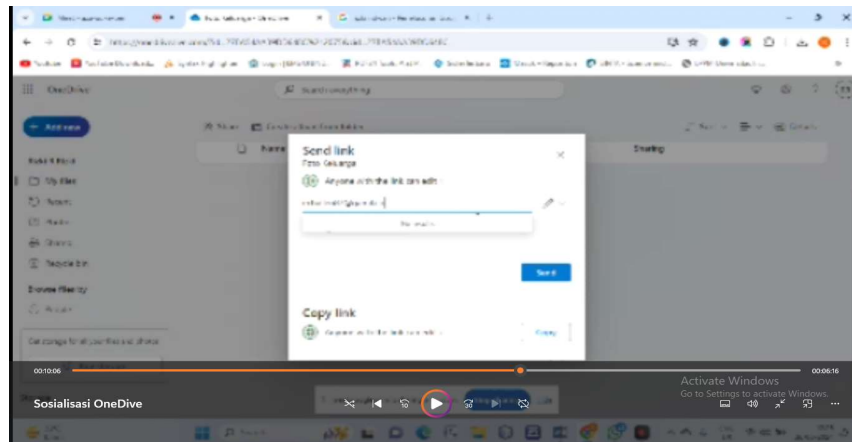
OneDrive

Send link
Foto Keluarga
Anyone with the link can edit

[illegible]

Send

Copy link

Copy

My files
Recent
Photos
Shared
Recycle bin

Name
Sharing

00:10:06
00:06:16
Sosialisasi OneDive
Activate Windows
Go to Settings to activate Windows.